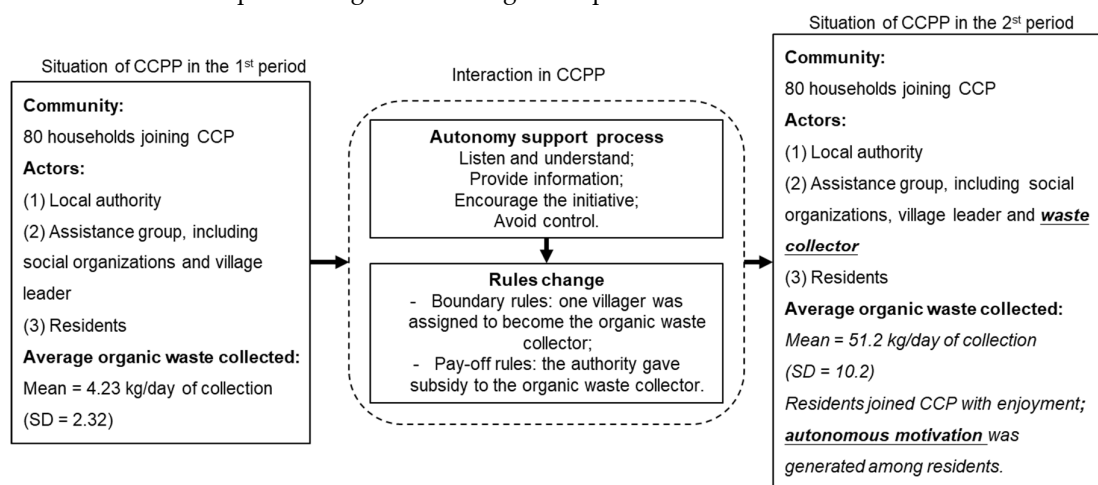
Situation of CCPP in the 1st period

Community:
80 households joining CCP
Actors:
(1) Local authority
(2) Assistance group, including social organizations and village leader
(3) Residents
Average organic waste collected:
Mean = 4.23 kg/day of collection
(SD = 2.32)

Interaction in CCPP

Autonomy support process
Listen and understand;
Provide information;
Encourage the initiative;
Avoid control.

Rules change
- Boundary rules: one villager was assigned to become the organic waste collector;
- Pay-off rules: the authority gave subsidy to the organic waste collector.

Situation of CCPP in the 2st period

Community:
80 households joining CCP
Actors:
(1) Local authority
(2) Assistance group, including social organizations, village leader and waste collector
(3) Residents
Average organic waste collected:
Mean = 51.2 kg/day of collection
(SD = 10.2)
Residents joined CCP with enjoyment; autonomous motivation was generated among residents.